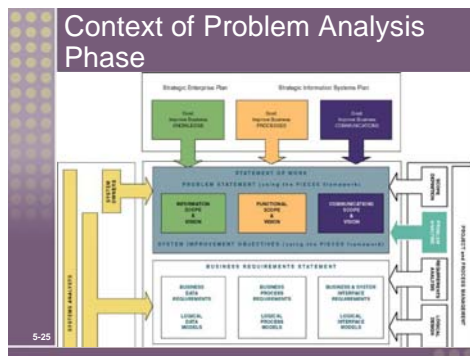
Context of Problem Analysis Phase

Strategic Enterprise Plan

Strategic Information Systems Plan

Goal: Improve Business KNOWLEDGE

Goal: Improve Business PROCESSES

Goal: Improve Business COMMUNICATIONS

STATEMENT OF WORK

PROBLEM STATEMENT (using the PIECES framework)

SYSTEM OWNERS

INFORMATION SCOPE & VISION

FUNCTIONAL SCOPE & VISION

COMMUNICATIONS SCOPE & VISION

SYSTEM IMPROVEMENT OBJECTIVES (using the PIECES framework)

BUSINESS REQUIREMENTS STATEMENT

BUSINESS DATA REQUIREMENTS

BUSINESS PROCESS REQUIREMENTS

BUSINESS & SYSTEM INTERFACE REQUIREMENTS

LOGICAL DATA MODELS

LOGICAL PROCESS MODELS

LOGICAL INTERFACE MODELS

SYSTEMS ANALYSTS

SCOPE DEFINITION

PROBLEM ANALYSIS

REQUIREMENTS ANALYSIS

LOGICAL DESIGN

PROJECT and PROCESS MANAGEMENT

5-25